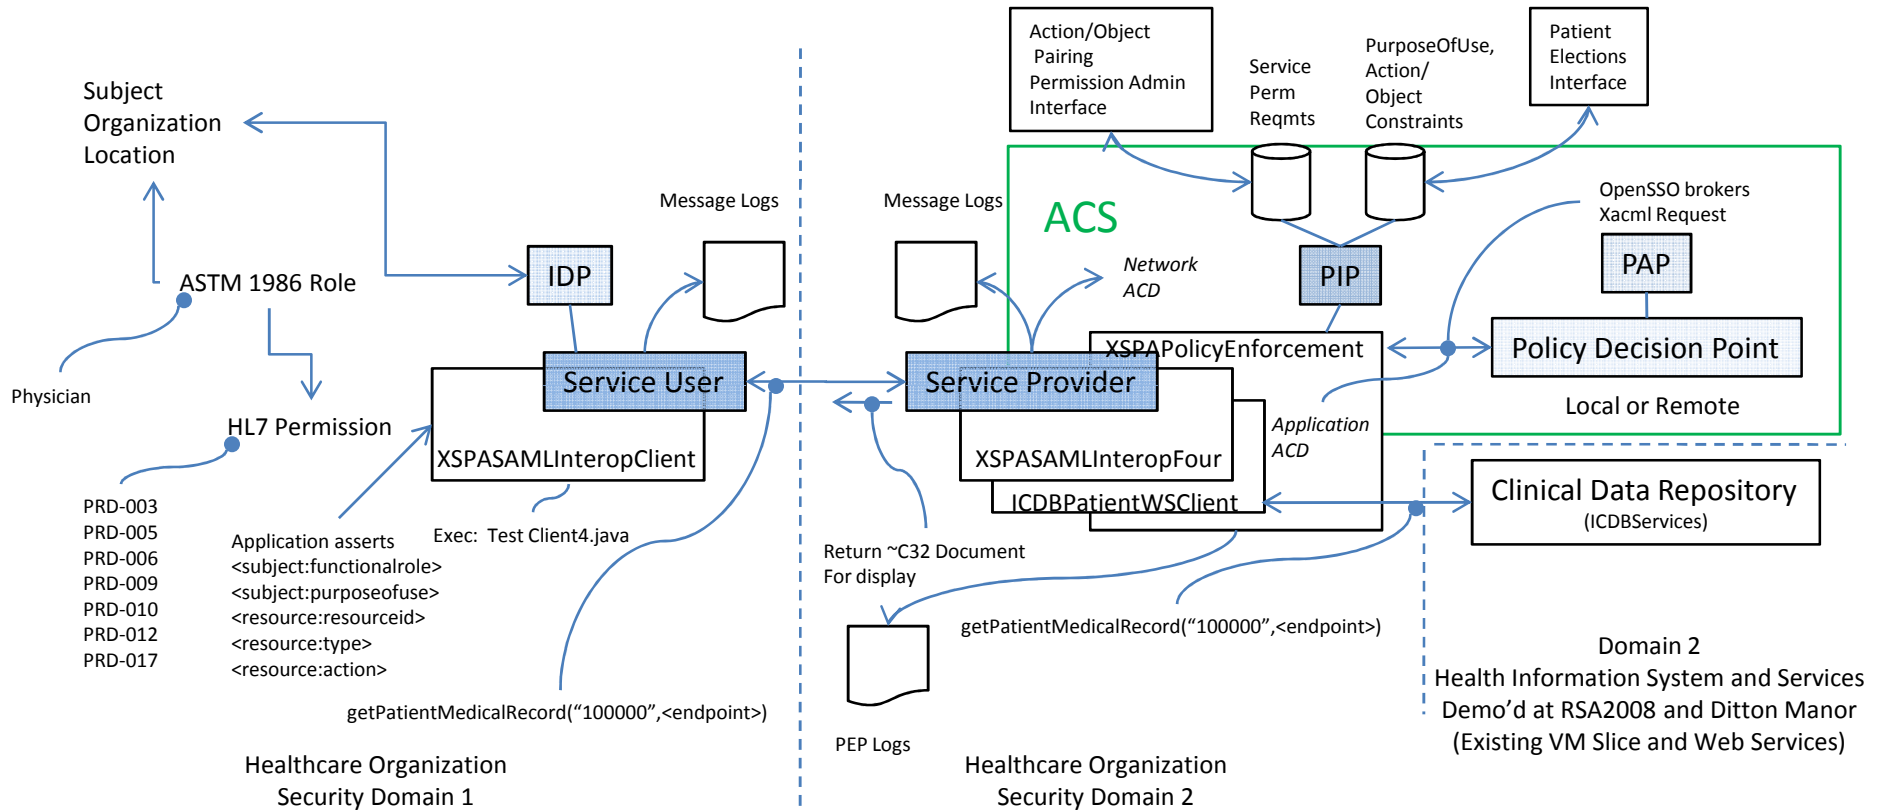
Subject
Organization
Location

ASTM 1986 Role

Physician

HL7 Permission

PRD-003
PRD-005
PRD-006
PRD-009
PRD-010
PRD-012
PRD-017

Application asserts
<subject:functionalrole>
<subject:purposeofuse>
<resource:resourceid>
<resource:type>
<resource:action>

IDP

Message Logs

Service User

XSPASAMLInteropClient

Exec: Test Client4.java

getPatientMedicalRecord(“100000”,<endpoint>)

Healthcare Organization
Security Domain 1

Message Logs

Network
ACD

ACS

Action/Object
Pairing
Permission Admin
Interface

Service
Perm
Reqmts

PurposeOfUse,
Action/
Object
Constraints

Patient
Elections
Interface

PIP

OpenSSO brokers
Xacml Request

PAP

XSPAPolicyEnforcement

Policy Decision Point

Local or Remote

Service Provider

XSPASAMLInteropFour

ICDBPatientWSClient

Application
ACD

Return ~C32 Document
For display

getPatientMedicalRecord(“100000”,<endpoint>)

PEP Logs

Healthcare Organization
Security Domain 2

Clinical Data Repository
(ICDBServices)

Domain 2
Health Information System and Services
Demo’d at RSA2008 and Ditton Manor
(Existing VM Slice and Web Services)